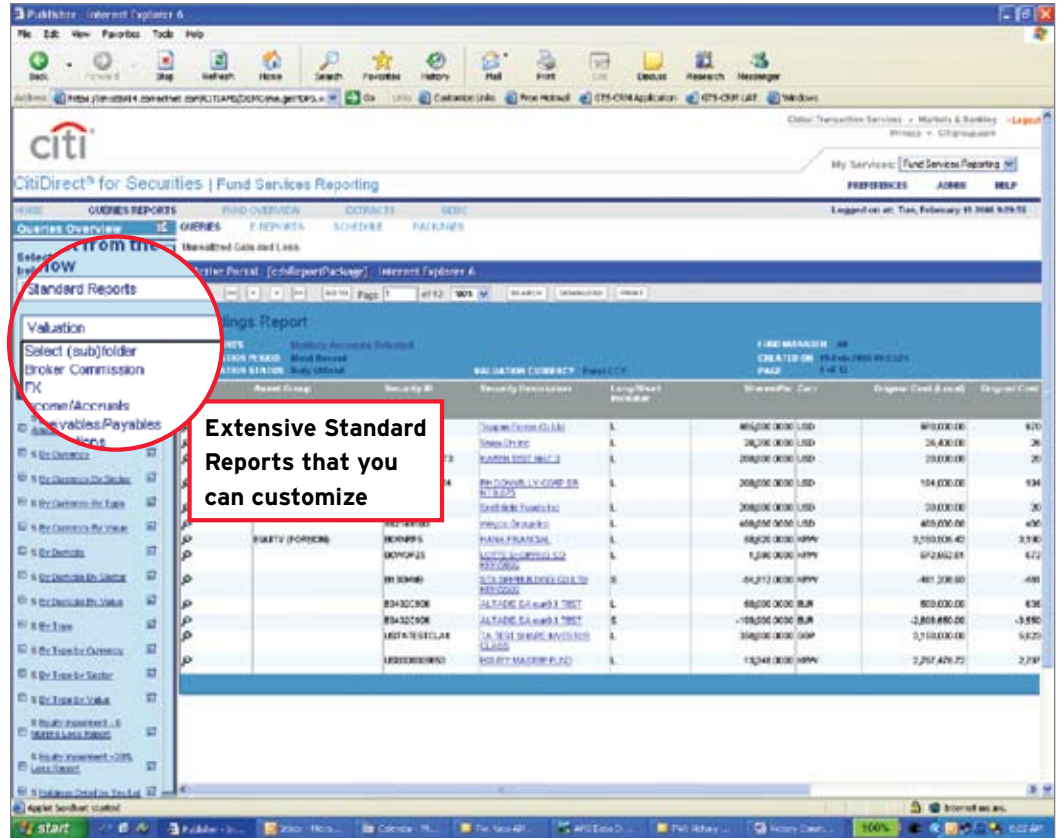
Publisher - Internet Explorer 6

File Edit View Favorites Tools Help

Back Forward Stop Refresh Home Search Favorites History Mail Print Edit Discuss Research Messenger

citi

Global Transaction Services - Markets & Banking - Logout
Privacy - Citigroup.com

My Services: Fund Services Reporting

CitiDirect® for Securities | Fund Services Reporting

PREFERENCES ADMIN HELP

HOME QUERIES REPORTS FUND OVERVIEW EXTRACTS SERC

Logged on at: Tue, February 19 2008 9:29:18

Queries Overview

QUERIES E-REPORTS SCHEDULE PACKAGES

Unrealized Gain and Loss

Select from the list below

Standard Reports

Valuation

Select (sub)folder
Broker Commission
FX
Income/Accruals
Receivables/Payables
Transactions

Active Portal - [cdsReportPackage] - Internet Explorer 6

Page 1 of 12

Holdings Report

Extensive Standard Reports that you can customize

FUND MANAGER
CREATED ON
PAGE 1 of 12

VALUATION CURRENCY

Asset Group | Security ID | Security Description | Long/Short Indicator | Shares/Par | Curr | Original Cost (Local) | Original Cost

EQUITY (FOREIGN)

HANA FINANCIAL

ALTADIS SA
ALTADIS SA
EQUITY MASTER FUND

Applet SendSort started

Internet

start

100%